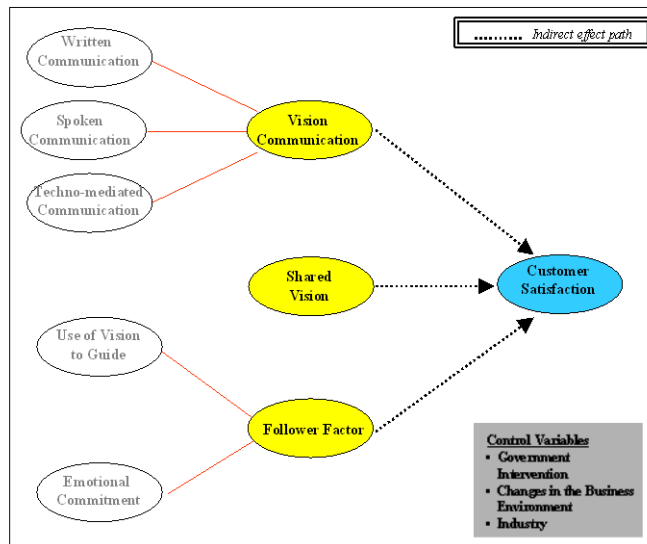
Indirect effect path

Written Communication

Spoken Communication

Techno-mediated Communication

Vision Communication

Shared Vision

Customer Satisfaction

Use of Vision to Guide

Follower Factor

Emotional Commitment

Control Variables
- Government Intervention
- Changes in the Business Environment
- Industry